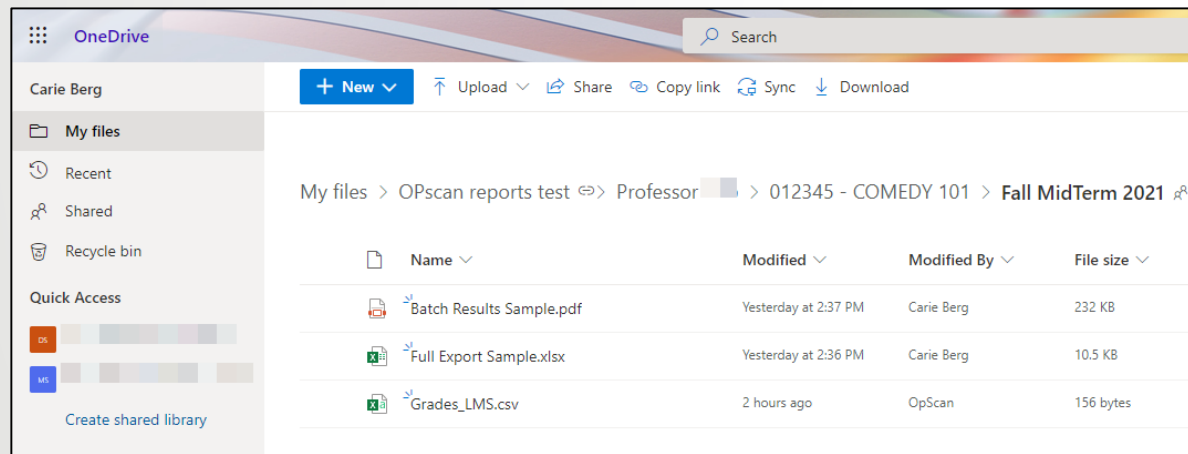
OneDrive

Search

Carie Berg

My files

Recent

Shared

Recycle bin

Quick Access

DS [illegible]

MS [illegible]

Create shared library

New

Upload

Share

Copy link

Sync

Download

My files > OPscan reports test > Professor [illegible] > 012345 - COMEDY 101 > Fall MidTerm 2021

| Name | Modified | Modified By | File size |
|---|---|---|---|
| Batch Results Sample.pdf | Yesterday at 2:37 PM | Carie Berg | 232 KB |
| Full Export Sample.xlsx | Yesterday at 2:36 PM | Carie Berg | 10.5 KB |
| Grades_LMS.csv | 2 hours ago | OpScan | 156 bytes |